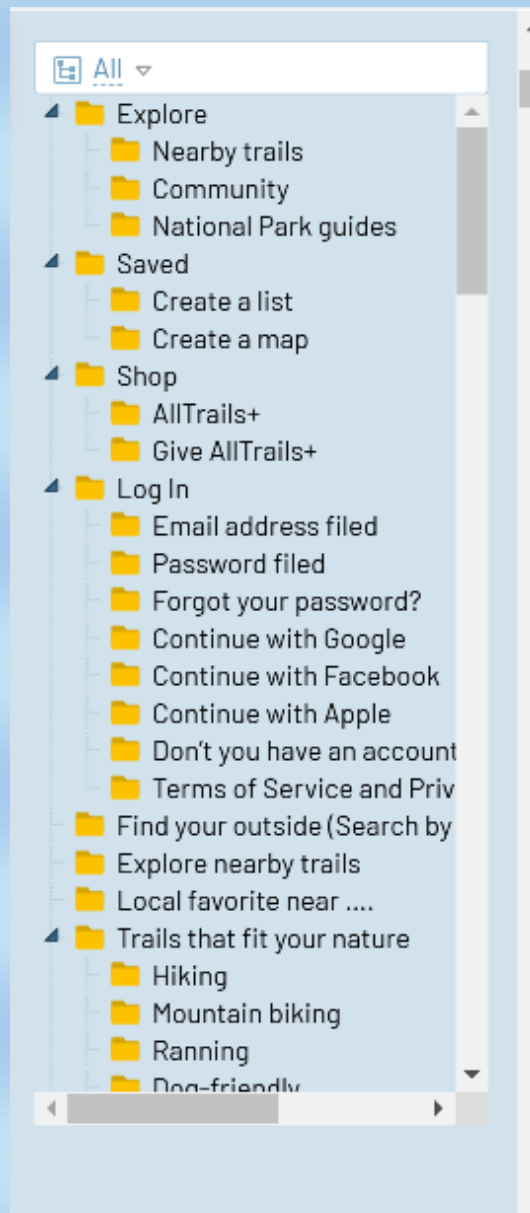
All

Explore
Nearby trails
Community
National Park guides
Saved
Create a list
Create a map
Shop
AllTrails+
Give AllTrails+
Log In
Email address filed
Password filed
Forgot your password?
Continue with Google
Continue with Facebook
Continue with Apple
Don't you have an account
Terms of Service and Priv
Find your outside (Search by
Explore nearby trails
Local favorite near ....
Trails that fit your nature
Hiking
Mountain biking
Ranning
Dog-friendly